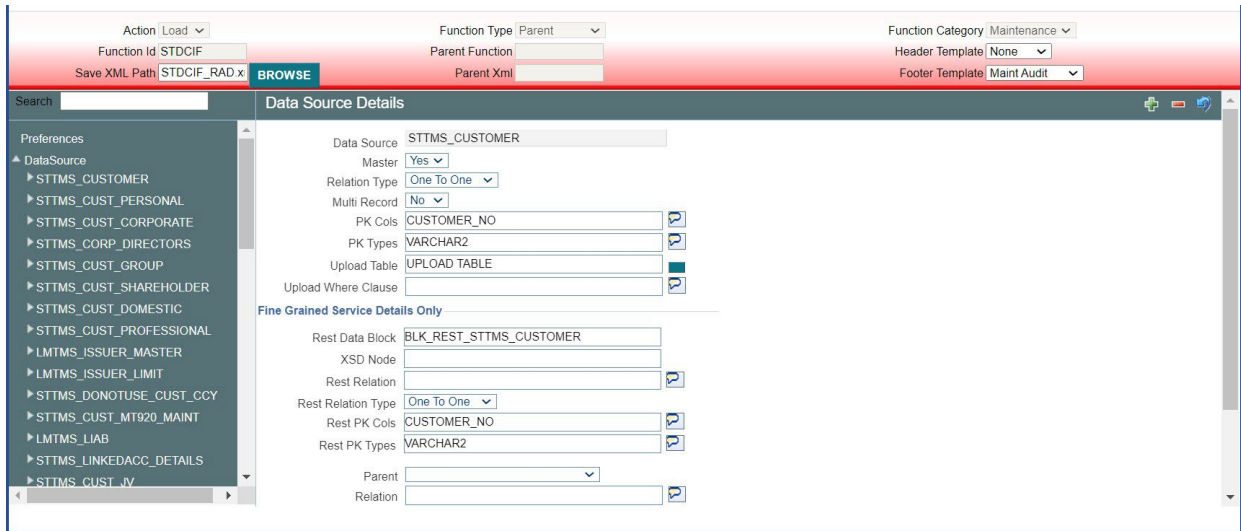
Action Load
Function Id STDCIF
Save XML Path STDCIF_RAD.x
BROWSE

Function Type Parent
Parent Function
Parent Xml

Function Category Maintenance
Header Template None
Footer Template Maint Audit

Search

Preferences
DataSource
STTMS_CUSTOMER
STTMS_CUST_PERSONAL
STTMS_CUST_CORPORATE
STTMS_CORP_DIRECTORS
STTMS_CUST_GROUP
STTMS_CUST_SHAREHOLDER
STTMS_CUST_DOMESTIC
STTMS_CUST_PROFESSIONAL
LMTMS_ISSUER_MASTER
LMTMS_ISSUER_LIMIT
STTMS_DONOTUSE_CUST_CCY
STTMS_CUST_MT920_MAINT
LMTMS_LIAB
STTMS_LINKEDACC_DETAILS
STTMS_CUST_JV

Data Source Details

Data Source STTMS_CUSTOMER
Master Yes
Relation Type One To One
Multi Record No
PK Cols CUSTOMER_NO
PK Types VARCHAR2
Upload Table UPLOAD TABLE
Upload Where Clause

Fine Grained Service Details Only

Rest Data Block BLK_REST_STTMS_CUSTOMER
XSD Node
Rest Relation
Rest Relation Type One To One
Rest PK Cols CUSTOMER_NO
Rest PK Types VARCHAR2

Parent
Relation